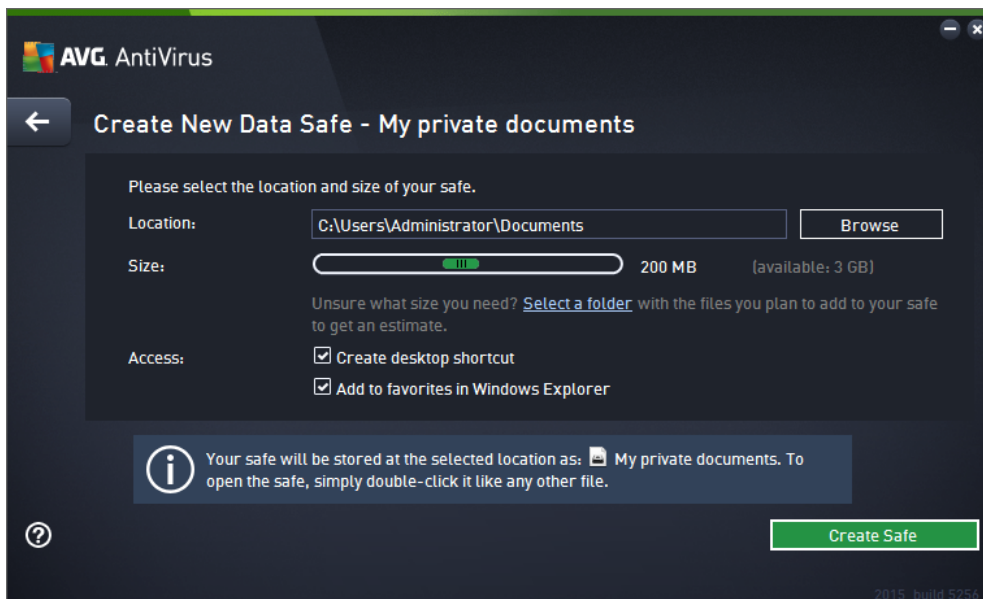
AVG. AntiVirus

Create New Data Safe - My private documents

Please select the location and size of your safe.

Location: C:\Users\Administrator\Documents Browse

Size: 200 MB (available: 3 GB)

Unsure what size you need? Select a folder with the files you plan to add to your safe to get an estimate.

Access: Create desktop shortcut

Add to favorites in Windows Explorer

Your safe will be stored at the selected location as: My private documents. To open the safe, simply double-click it like any other file.

Create Safe

2015 build 5256